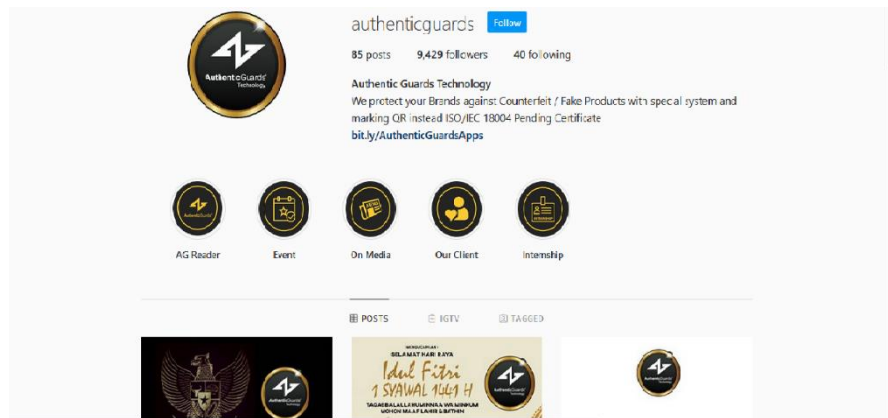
authenticguards Follow

85 posts 9,429 followers 40 following

Authentic Guards Technology
We protect your Brands against Counterfeit / Fake Products with special system and marking QR instead ISO/IEC 18004 Pending Certificate
bit.ly/AuthenticGuardsApps

AuthenticGuards Technology

AG Reader
Event
On Media
Our Client
Internship

POSTS IGTV TAGGED

AuthenticGuards Technology

SELAMAT HARI RAYA
Idul Fitri
1 SYAWAL 1441 H
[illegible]
MOHON MAAF LAHIR & BATHIN

AuthenticGuards Technology

AuthenticGuards Technology